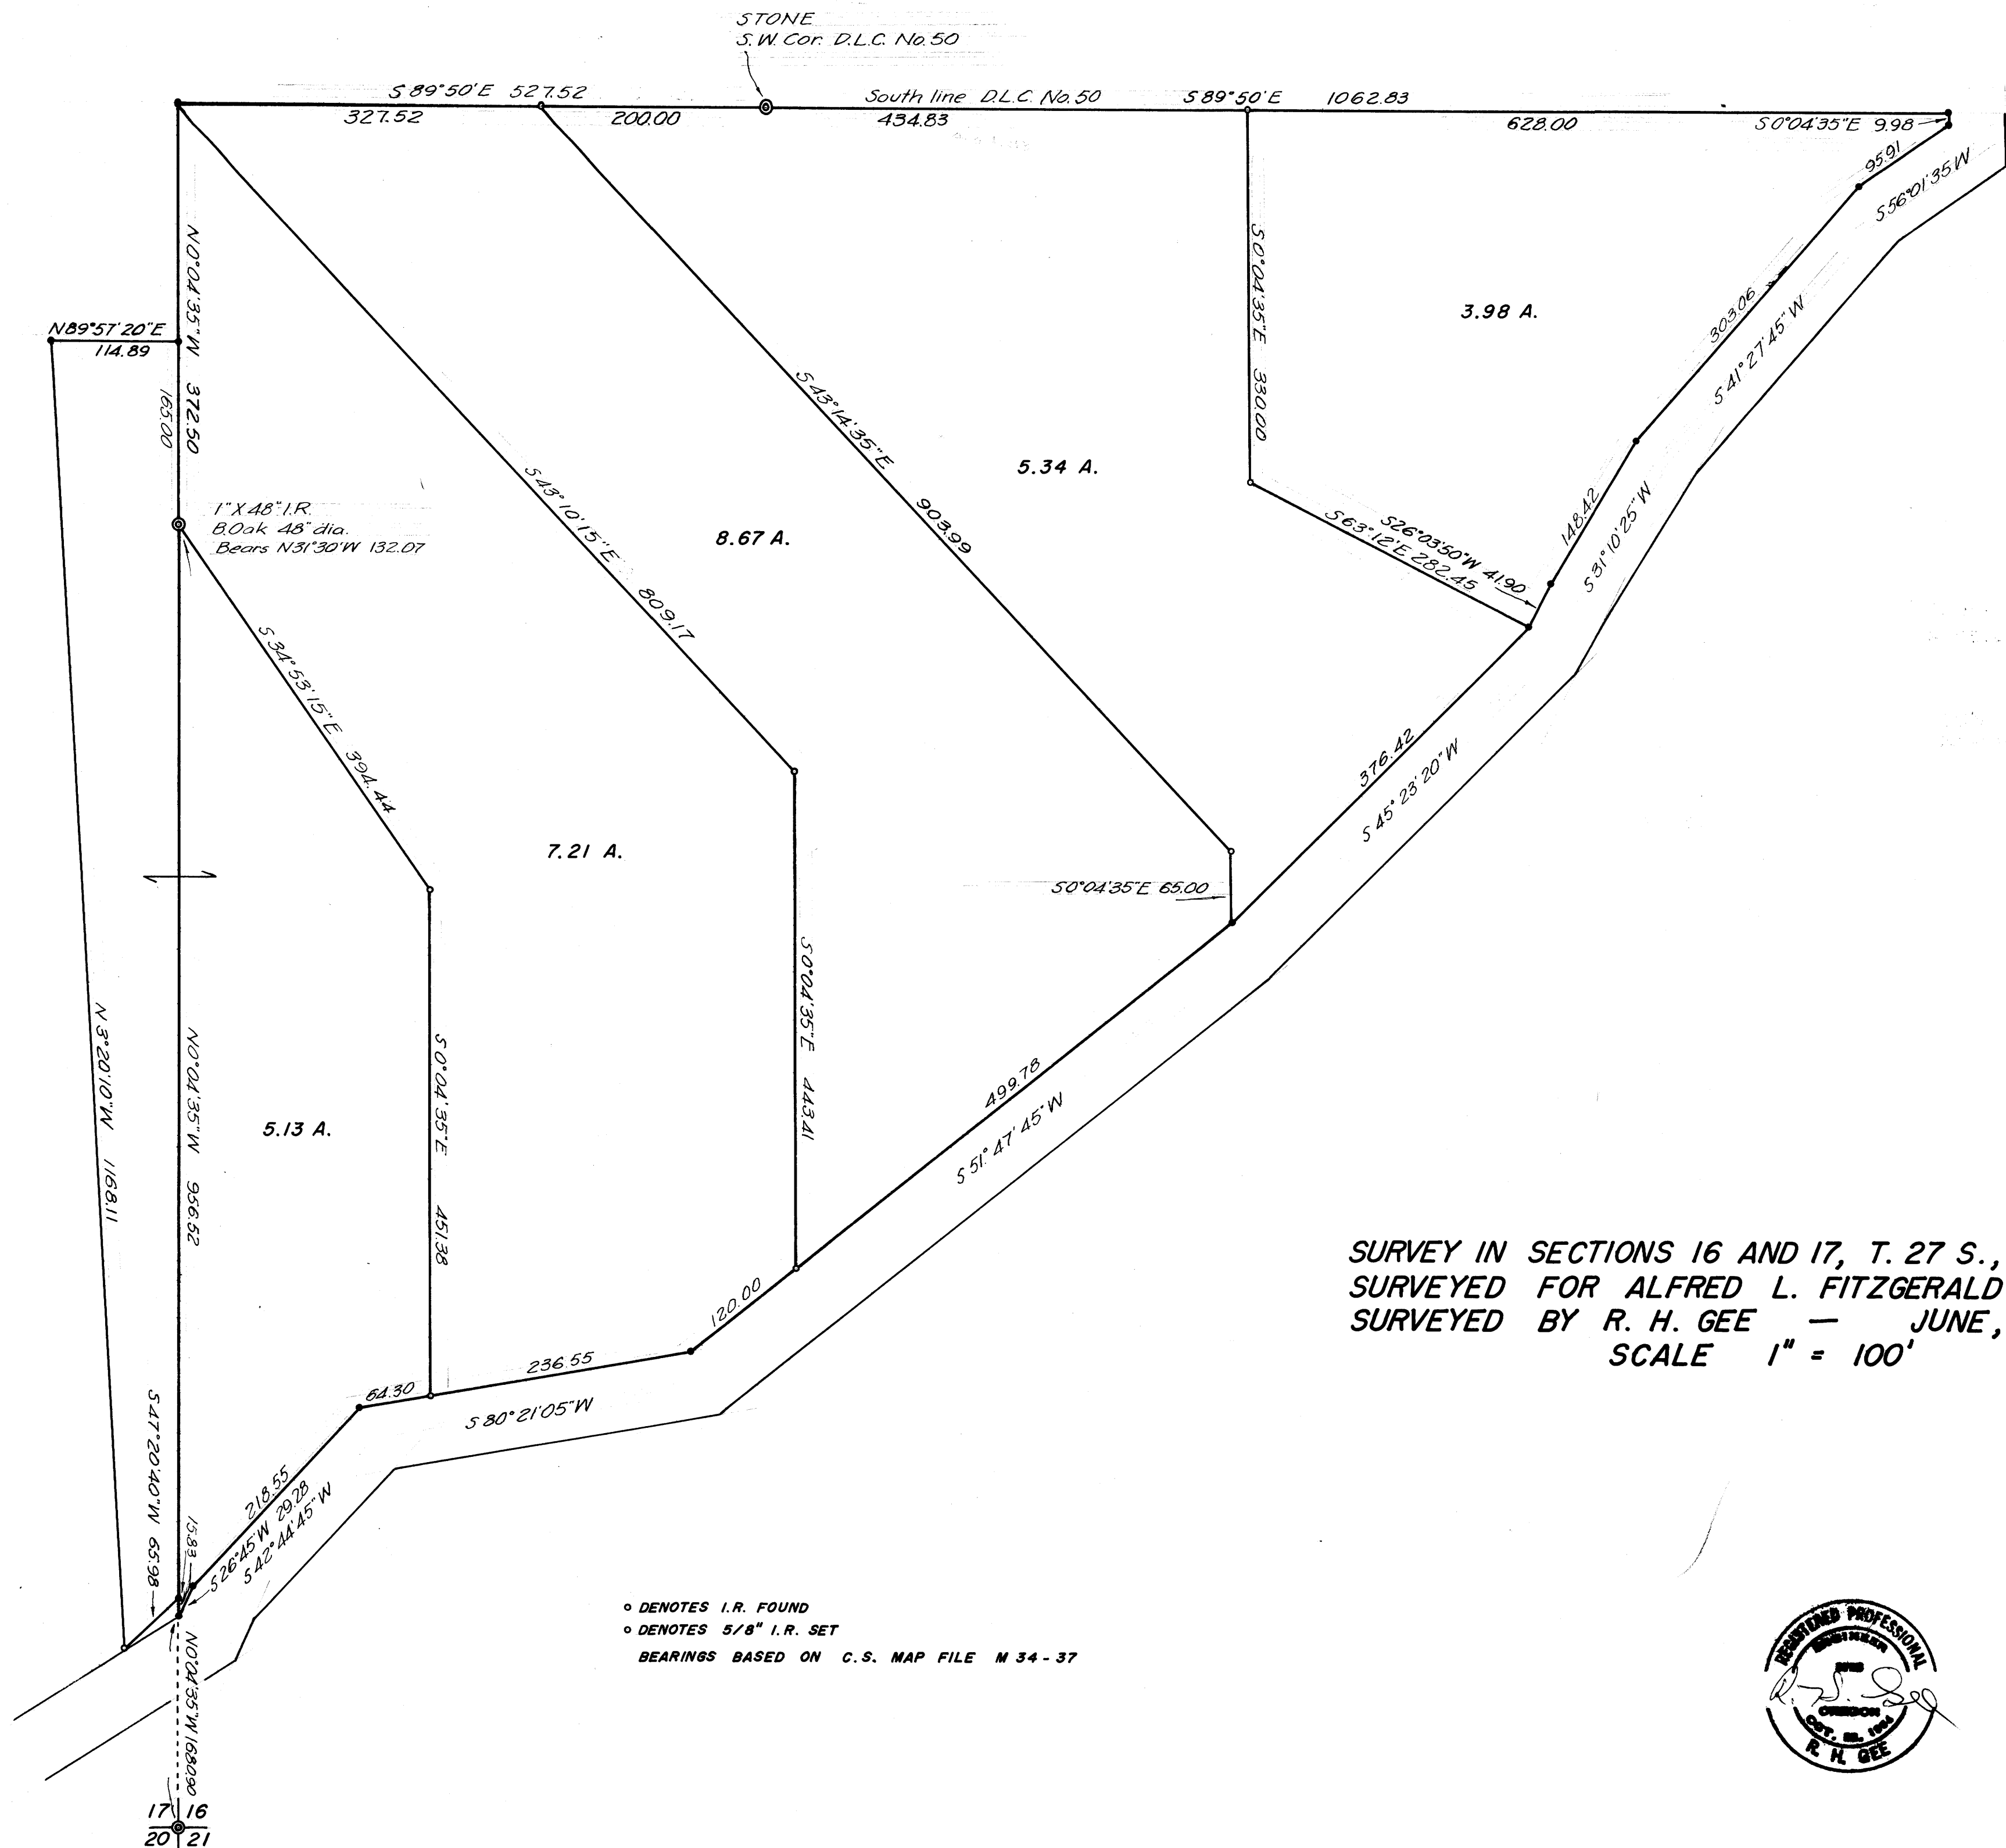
STONE
S.W. Cor. D.L.C. No. 50

S 89°50'E 527.52
327.52
200.00
South line D.L.C. No. 50
434.83
S 89°50'E 1062.83
628.00
S 0°04'35"E 9.98
95.91
S 56°01'35"W

N 0°04'35"W 372.50
N 89°57'20"E
114.89
165.00
S 0°04'35"E 330.00
3.98 A.
303.06
S 41°27'45"W
S 43°14'35"E 903.99
5.34 A.
1"X48" I.R.
B.Oak 48" dia.
Bears N31°30'W 132.07
S 43°10'15"E 809.17
8.67 A.
S 63°12'E 282.45
S 26°03'50"W 41.90
148.42
S 31°10'25"W
S 34°53'15"E 394.44
376.42
S 45°23'20"W
7.21 A.
S 0°04'35"E 65.00
S 0°04'35"E 443.41
N 3°20'10"W 1168.11
N 0°04'35"W 956.52
5.13 A.
S 0°04'35"E 451.38
499.78
S 51°47'45"W

SURVEY IN SECTIONS 16 AND 17, T. 27 S.,
SURVEYED FOR ALFRED L. FITZGERALD
SURVEYED BY R. H. GEE — JUNE,
SCALE 1" = 100'

120.00
236.55
64.30
S 80°21'05"W
S 47°20'40"W 65.98
15.83
218.55
S 26°45'W 29.28
S 42°44'45"W
N 0°04'35"W 1680.90

◦ DENOTES I.R. FOUND
◦ DENOTES 5/8" I.R. SET
BEARINGS BASED ON C.S. MAP FILE M 34 - 37

REGISTERED PROFESSIONAL ENGINEER
OREGON
OCT. 25, 1954
R. H. GEE

17 16
20 21